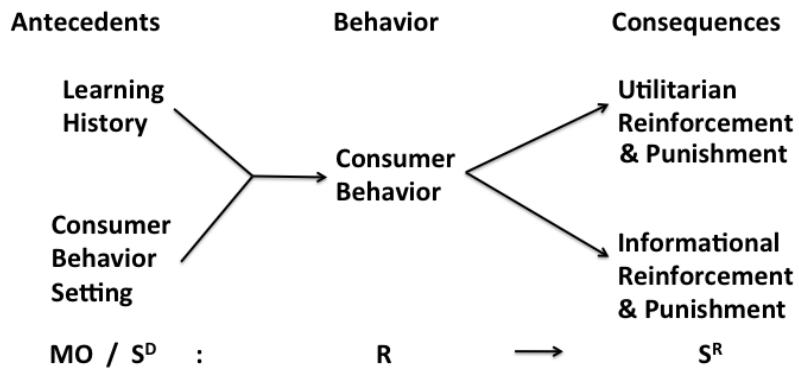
Antecedents

Behavior

Consequences

Learning History

Consumer Behavior Setting

Consumer Behavior

Utilitarian Reinforcement & Punishment

Informational Reinforcement & Punishment

MO / $S^D$ : R → $S^R$